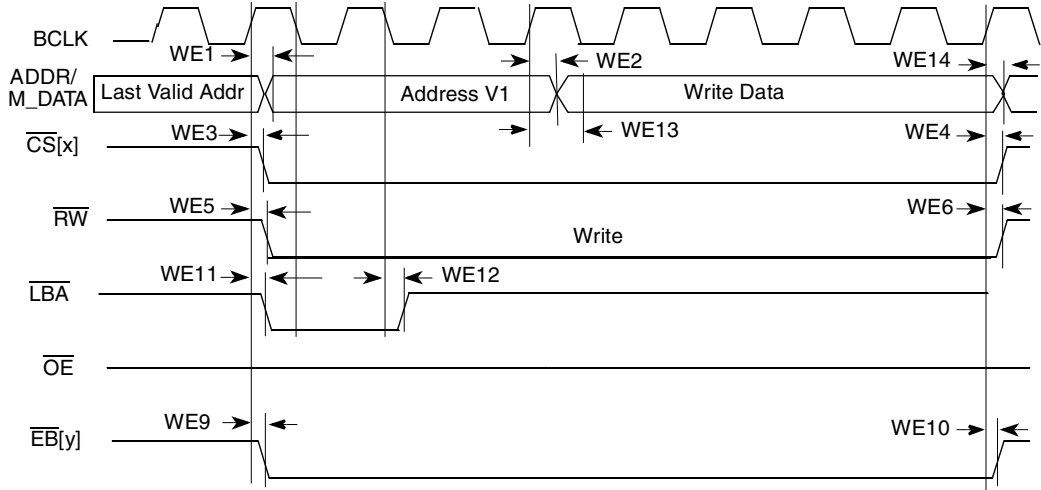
BCLK

WE1

WE2

WE14

ADDR/ M_DATA

Last Valid Addr

Address V1

Write Data

$\overline{CS}$[x]

WE3

WE13

WE4

$\overline{RW}$

WE5

WE6

Write

$\overline{LBA}$

WE11

WE12

$\overline{OE}$

$\overline{EB}$[y]

WE9

WE10